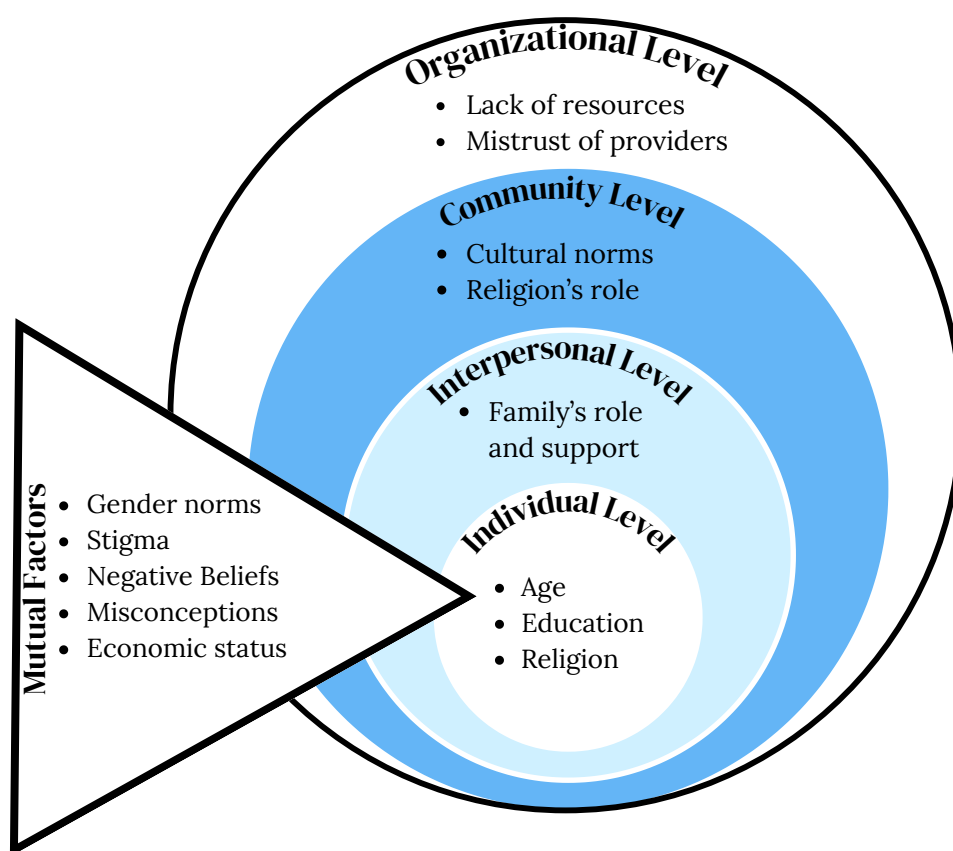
Organizational Level
- Lack of resources
- Mistrust of providers

Community Level
- Cultural norms
- Religion's role

Interpersonal Level
- Family's role and support

Individual Level
- Age
- Education
- Religion

Mutual Factors
- Gender norms
- Stigma
- Negative Beliefs
- Misconceptions
- Economic status